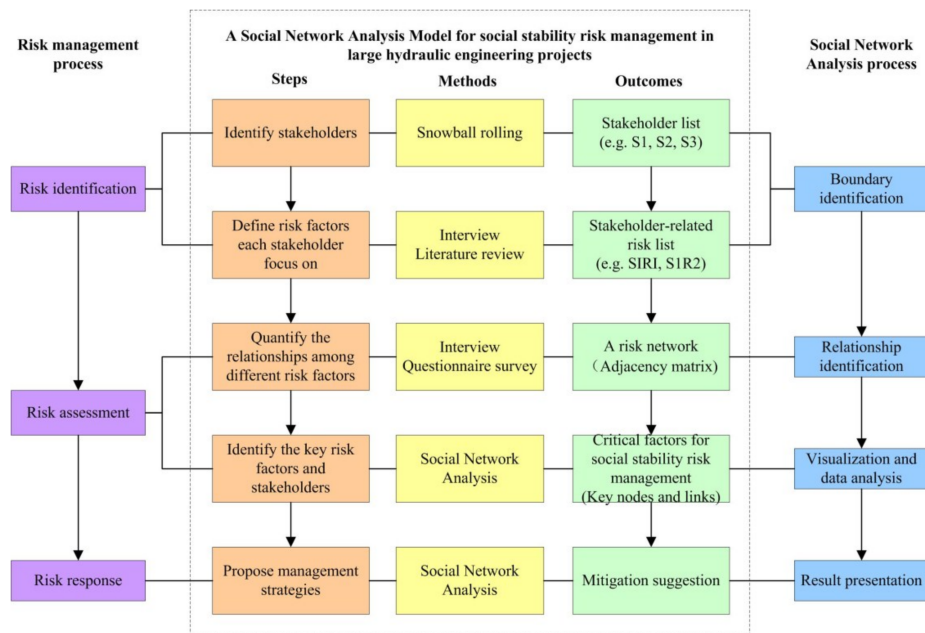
Risk management process

A Social Network Analysis Model for social stability risk management in large hydraulic engineering projects

Social Network Analysis process

Steps

Methods

Outcomes

Identify stakeholders

Snowball rolling

Stakeholder list (e.g. S1, S2, S3)

Risk identification

Boundary identification

Define risk factors each stakeholder focus on

Interview Literature review

Stakeholder-related risk list (e.g. SIRI, S1R2)

Quantify the relationships among different risk factors

Interview Questionnaire survey

A risk network (Adjacency matrix)

Relationship identification

Risk assessment

Identify the key risk factors and stakeholders

Social Network Analysis

Critical factors for social stability risk management (Key nodes and links)

Visualization and data analysis

Risk response

Propose management strategies

Social Network Analysis

Mitigation suggestion

Result presentation